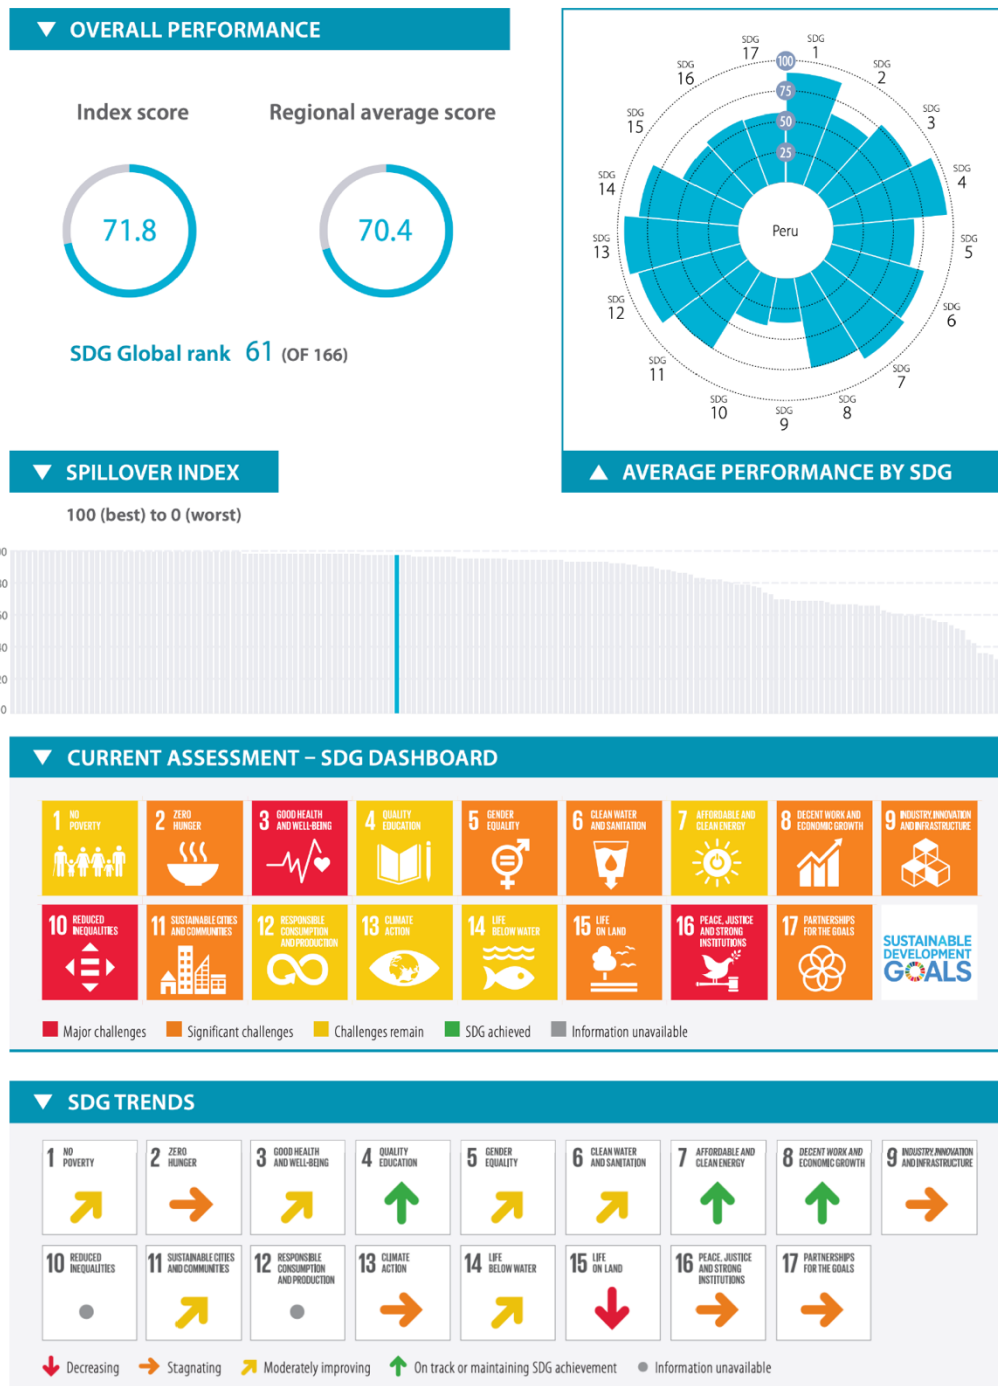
OVERALL PERFORMANCE

Index score

71.8

Regional average score

70.4

SDG Global rank 61 (OF 166)

SDG 17 SDG 1 SDG 2 SDG 3 SDG 4 SDG 5 SDG 6 SDG 7 SDG 8 SDG 9 SDG 10 SDG 11 SDG 12 SDG 13 SDG 14 SDG 15 SDG 16

100 75 50 25

Peru

AVERAGE PERFORMANCE BY SDG

SPILLOVER INDEX

100 (best) to 0 (worst)

CURRENT ASSESSMENT – SDG DASHBOARD

1 NO POVERTY
2 ZERO HUNGER
3 GOOD HEALTH AND WELL-BEING
4 QUALITY EDUCATION
5 GENDER EQUALITY
6 CLEAN WATER AND SANITATION
7 AFFORDABLE AND CLEAN ENERGY
8 DECENT WORK AND ECONOMIC GROWTH
9 INDUSTRY, INNOVATION AND INFRASTRUCTURE
10 REDUCED INEQUALITIES
11 SUSTAINABLE CITIES AND COMMUNITIES
12 RESPONSIBLE CONSUMPTION AND PRODUCTION
13 CLIMATE ACTION
14 LIFE BELOW WATER
15 LIFE ON LAND
16 PEACE, JUSTICE AND STRONG INSTITUTIONS
17 PARTNERSHIPS FOR THE GOALS
SUSTAINABLE DEVELOPMENT GOALS

Major challenges Significant challenges Challenges remain SDG achieved Information unavailable

SDG TRENDS

1 NO POVERTY
2 ZERO HUNGER
3 GOOD HEALTH AND WELL-BEING
4 QUALITY EDUCATION
5 GENDER EQUALITY
6 CLEAN WATER AND SANITATION
7 AFFORDABLE AND CLEAN ENERGY
8 DECENT WORK AND ECONOMIC GROWTH
9 INDUSTRY, INNOVATION AND INFRASTRUCTURE
10 REDUCED INEQUALITIES
11 SUSTAINABLE CITIES AND COMMUNITIES
12 RESPONSIBLE CONSUMPTION AND PRODUCTION
13 CLIMATE ACTION
14 LIFE BELOW WATER
15 LIFE ON LAND
16 PEACE, JUSTICE AND STRONG INSTITUTIONS
17 PARTNERSHIPS FOR THE GOALS

Decreasing Stagnating Moderately improving On track or maintaining SDG achievement Information unavailable